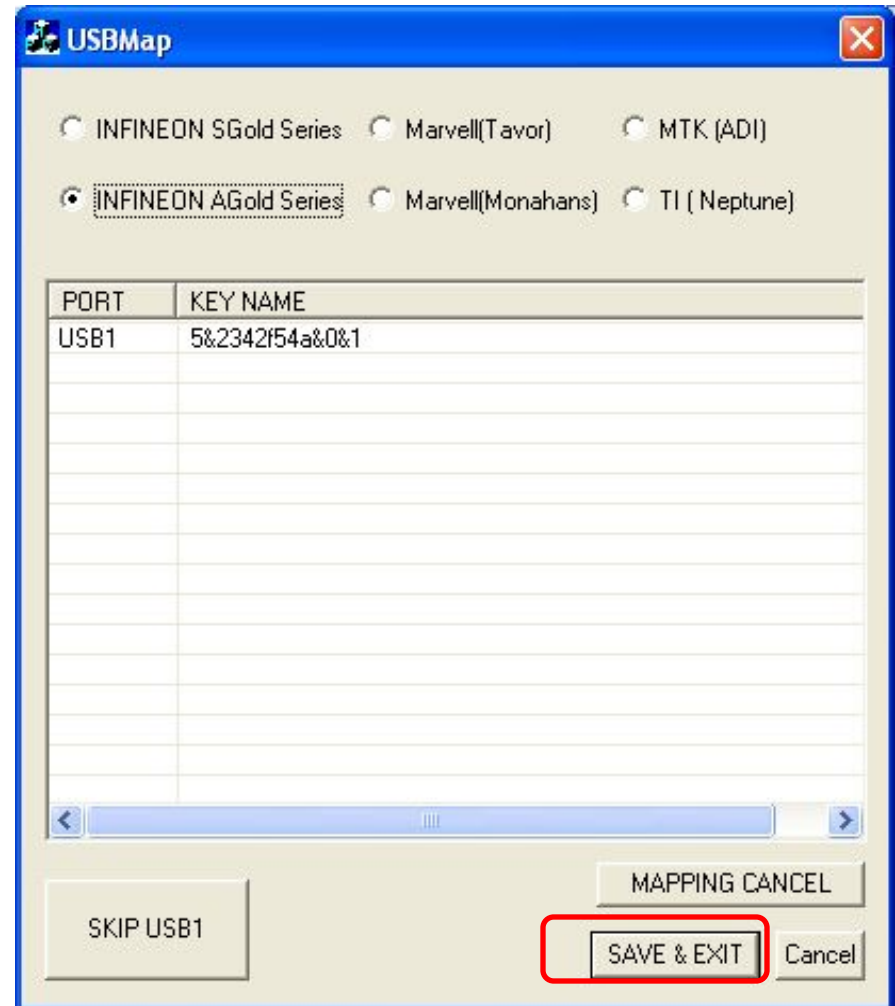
USBMap

INFINEON SGold Series Marvell(Tavor) MTK (ADI)

INFINEON AGold Series Marvell(Monahans) TI ( Neptune)

| PORT | KEY NAME |
|---|---|
| USB1 | 5&2342f54a&0&1 |

MAPPING CANCEL

SKIP USB1

SAVE & EXIT

Cancel